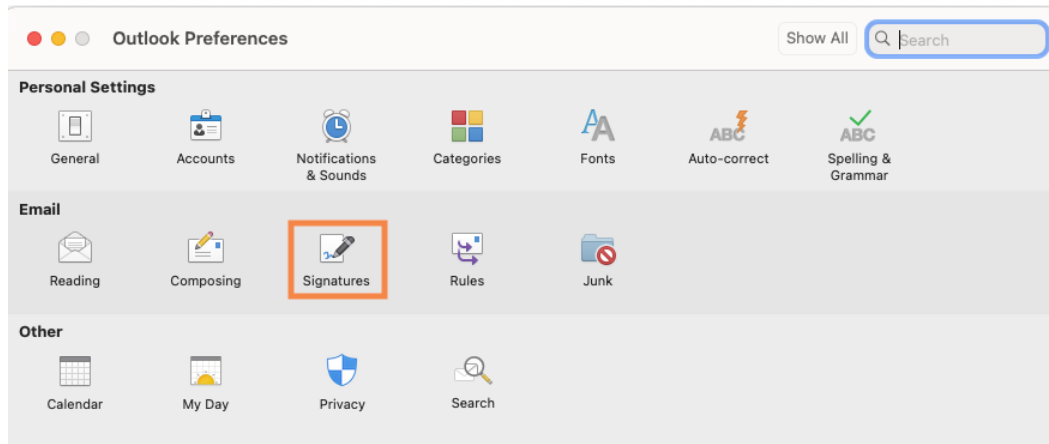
Outlook Preferences

Show All

Search

Personal Settings

General

Accounts

Notifications & Sounds

Categories

Fonts

Auto-correct

Spelling & Grammar

Email

Reading

Composing

Signatures

Rules

Junk

Other

Calendar

My Day

Privacy

Search